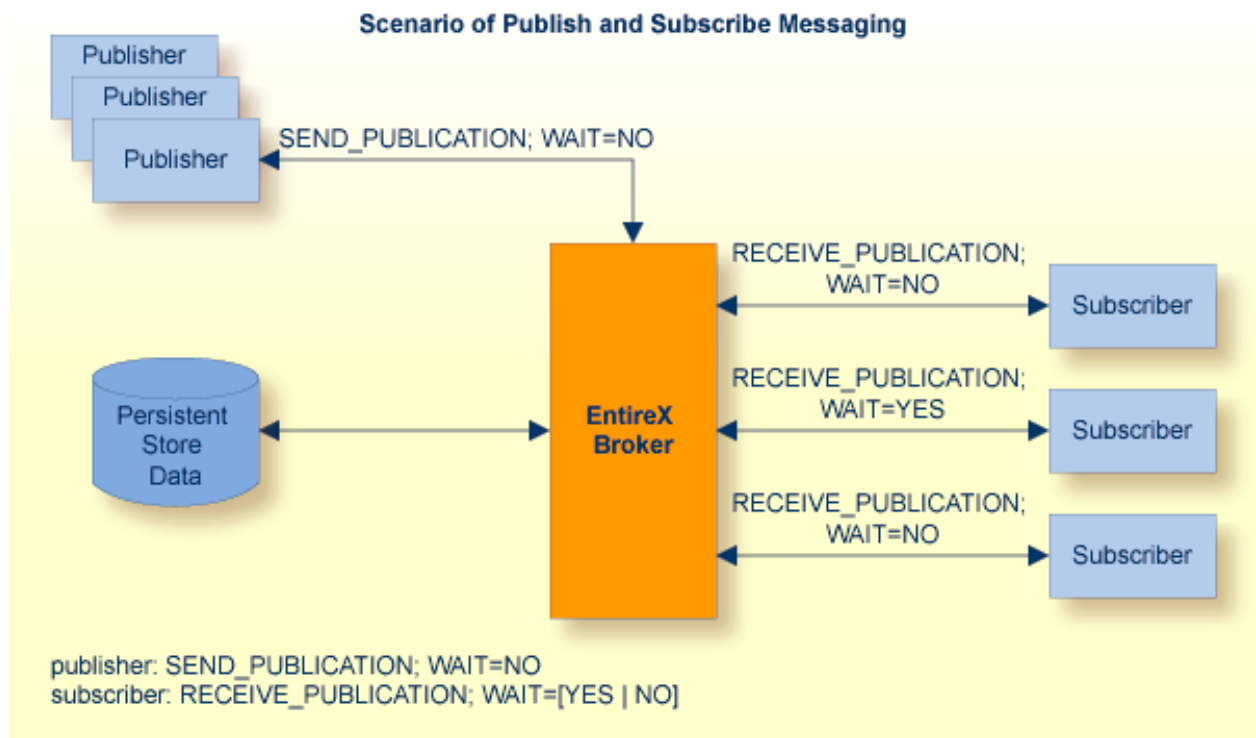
Scenario of Publish and Subscribe Messaging

Publisher
Publisher
Publisher

SEND_PUBLICATION; WAIT=NO

RECEIVE_PUBLICATION; WAIT=NO

Subscriber

Persistent Store Data

EntireX Broker

RECEIVE_PUBLICATION; WAIT=YES

Subscriber

RECEIVE_PUBLICATION; WAIT=NO

Subscriber

publisher: SEND_PUBLICATION; WAIT=NO
subscriber: RECEIVE_PUBLICATION; WAIT=[YES | NO]